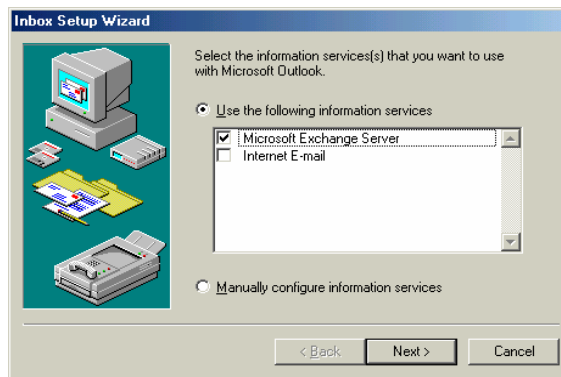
Inbox Setup Wizard

Select the information services(s) that you want to use with Microsoft Outlook.

Use the following information services

Microsoft Exchange Server
Internet E-mail

Manually configure information services

< Back
Next >
Cancel